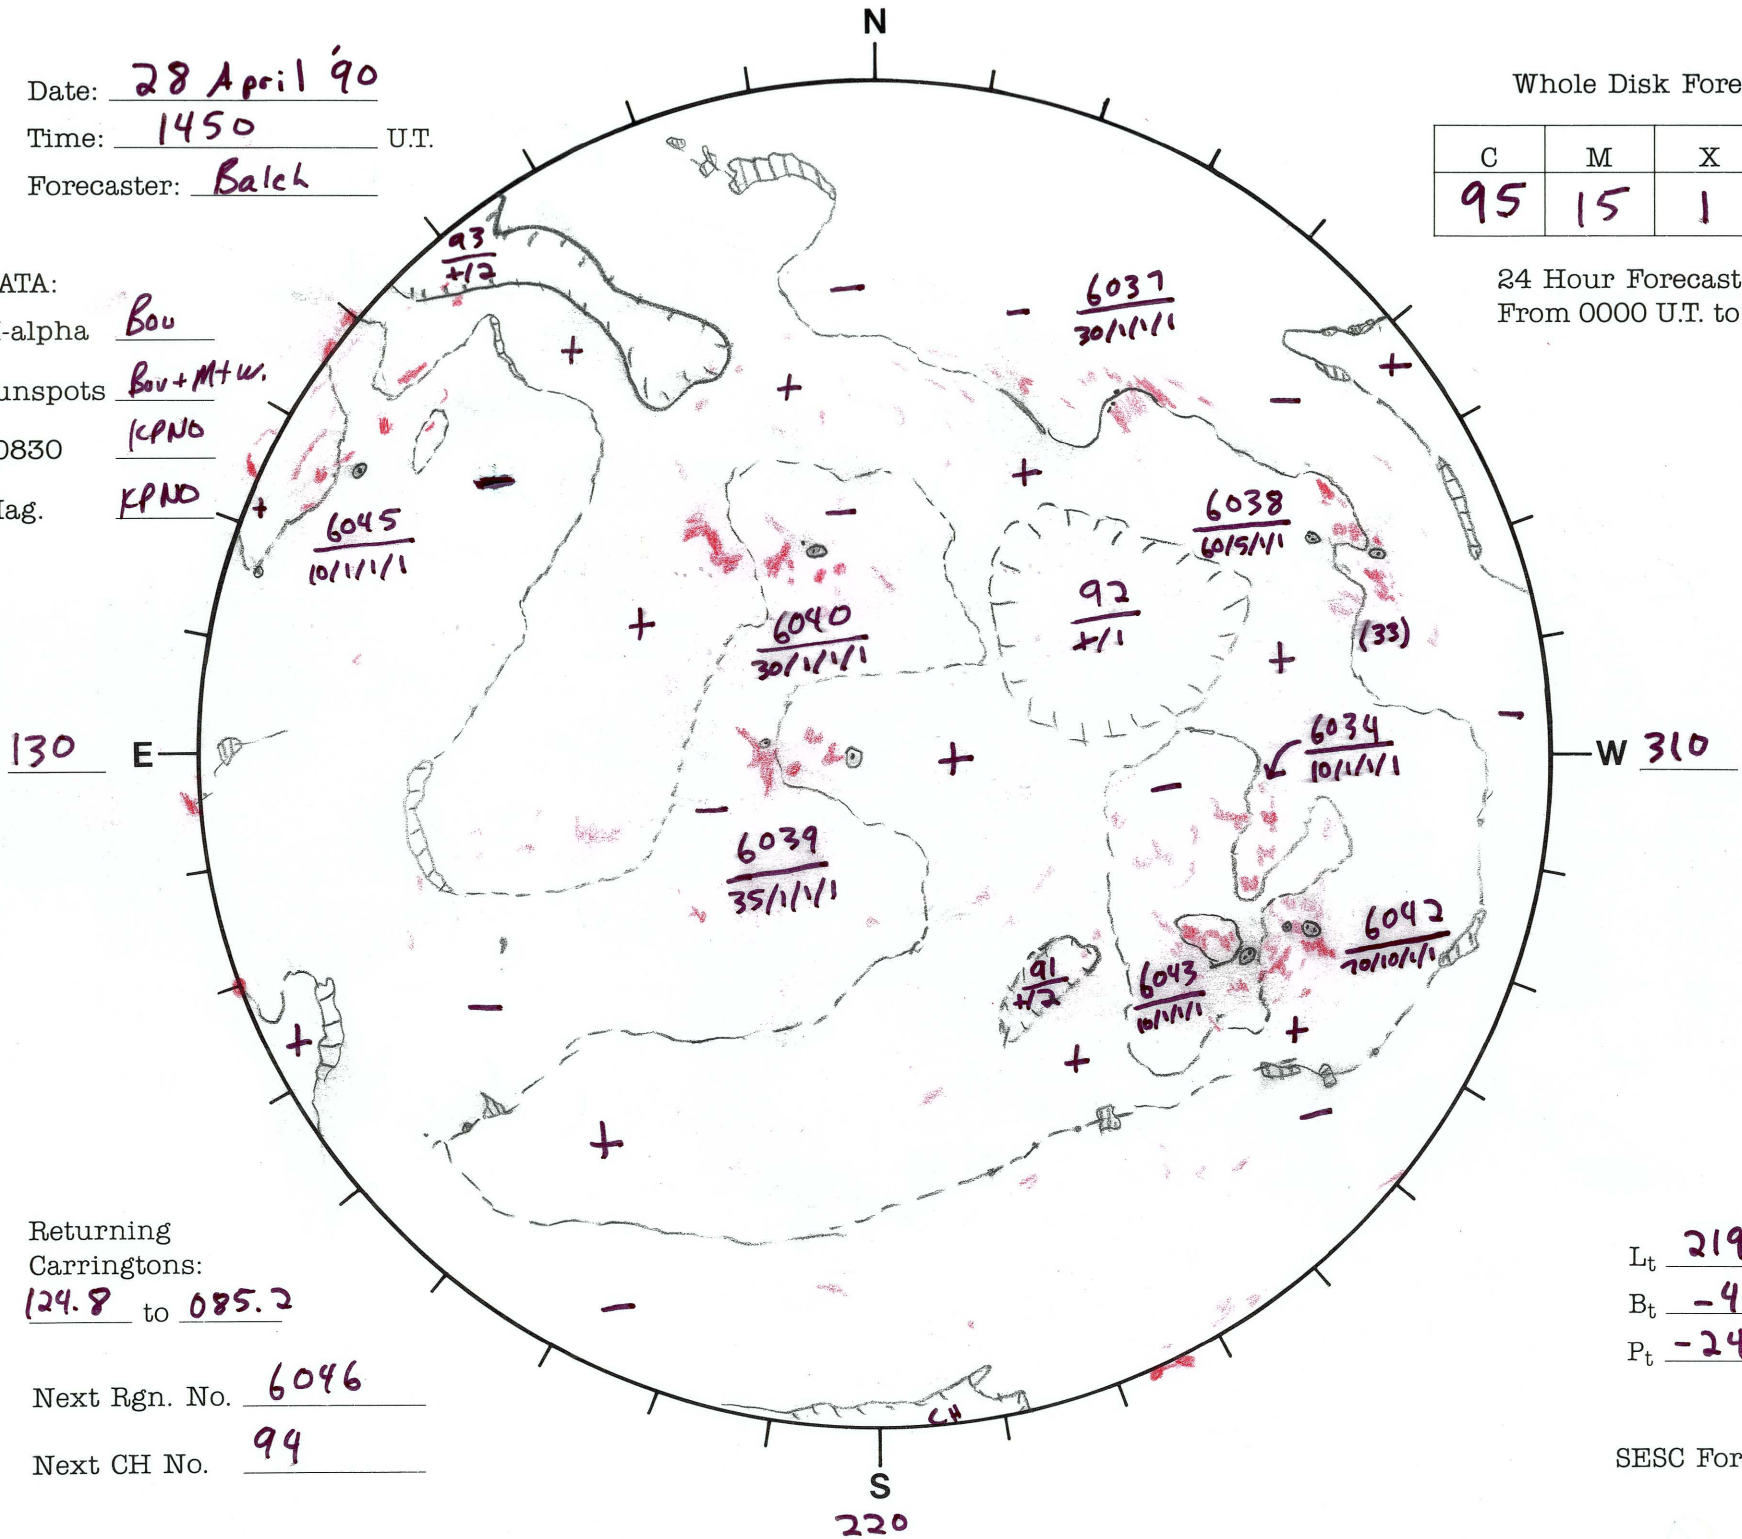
N

Date: 28 April '90
Time: 1450 U.T.
Forecaster: Balch

Whole Disk Fore

| C | M | X |
|---|---|---|
| 95 | 15 | 1 |

24 Hour Forecast
From 0000 U.T. to

ATA:
-alpha Bou
unspots Bou + Mtw.
0830 KPNO
Mag. KPNO

93 +/2
6037 30/1/1/1
6038 60/5/1/1
6045 10/1/1/1
92 +/1
6040 30/1/1/1
(33)
6034 10/1/1/1
6039 35/1/1/1
6042 70/10/1/1
91 +/2
6043 10/1/1/1
CH

130 E
W 310

Returning Carringtons:
124.8 to 085.2

Next Rgn. No. 6046
Next CH No. 94

$L_t$ 219
$B_t$ -4
$P_t$ -24

SESC For

S
220